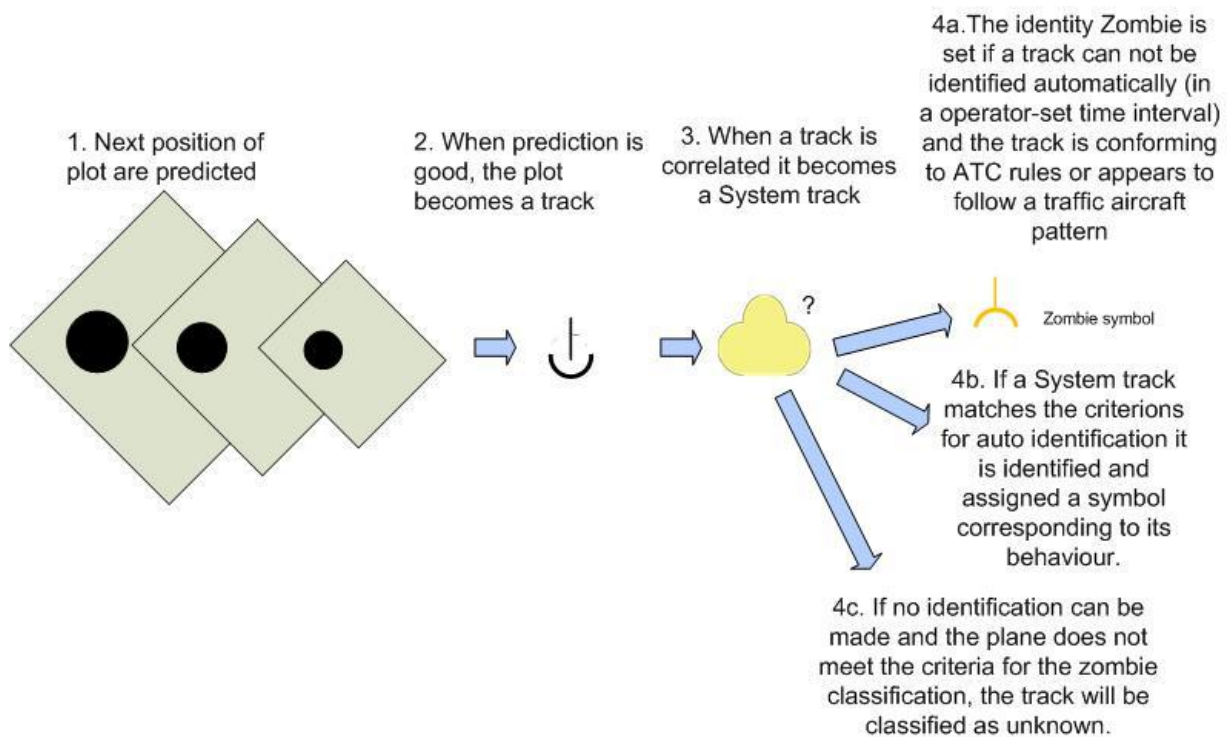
1. Next position of plot are predicted

2. When prediction is good, the plot becomes a track

3. When a track is correlated it becomes a System track

4a.The identity Zombie is set if a track can not be identified automatically (in a operator-set time interval) and the track is conforming to ATC rules or appears to follow a traffic aircraft pattern

?

Zombie symbol

4b. If a System track matches the criterions for auto identification it is identified and assigned a symbol corresponding to its behaviour.

4c. If no identification can be made and the plane does not meet the criteria for the zombie classification, the track will be classified as unknown.